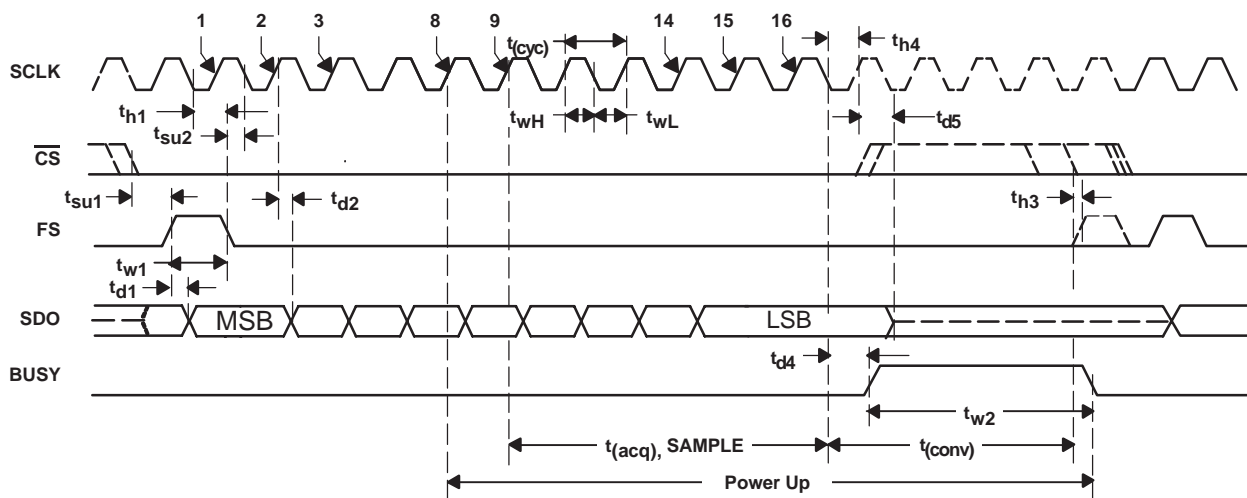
1 2 3 8 9 $t_{(cyc)}$ 14 15 16 $t_{h4}$

SCLK

$t_{h1}$

$t_{su2}$

$t_{wH}$ $t_{wL}$

$t_{d5}$

$\overline{CS}$

$t_{su1}$

$t_{d2}$

$t_{h3}$

FS

$t_{w1}$

$t_{d1}$

SDO

MSB

LSB

$t_{d4}$

BUSY

$t_{w2}$

$t_{(acq)}$, SAMPLE

$t_{(conv)}$

Power Up